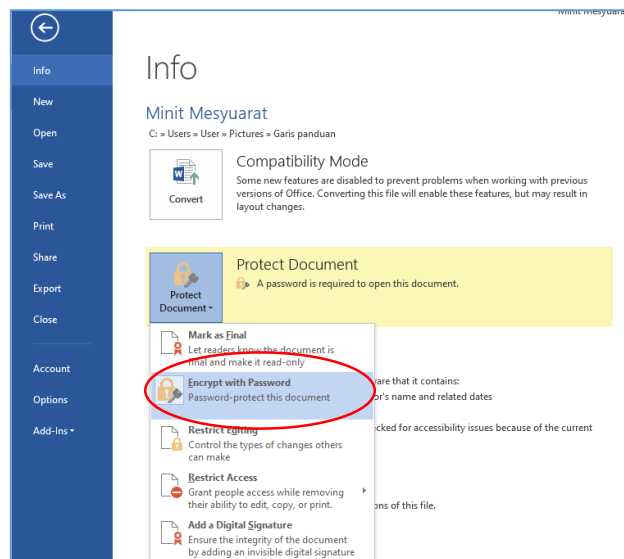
Minit Mesyuarat

Info
New
Open
Save
Save As
Print
Share
Export
Close
Account
Options
Add-Ins

Info

Minit Mesyuarat
C: » Users » User » Pictures » Garis panduan

Convert

Compatibility Mode
Some new features are disabled to prevent problems when working with previous versions of Office. Converting this file will enable these features, but may result in layout changes.

Protect Document

Protect Document
A password is required to open this document.

Mark as Final
Let readers know the document is final and make it read-only

Encrypt with Password
Password-protect this document

Restrict Editing
Control the types of changes others can make

Restrict Access
Grant people access while removing their ability to edit, copy, or print.

Add a Digital Signature
Ensure the integrity of the document by adding an invisible digital signature

are that it contains:
or's name and related dates
cked for accessibility issues because of the current
ons of this file.